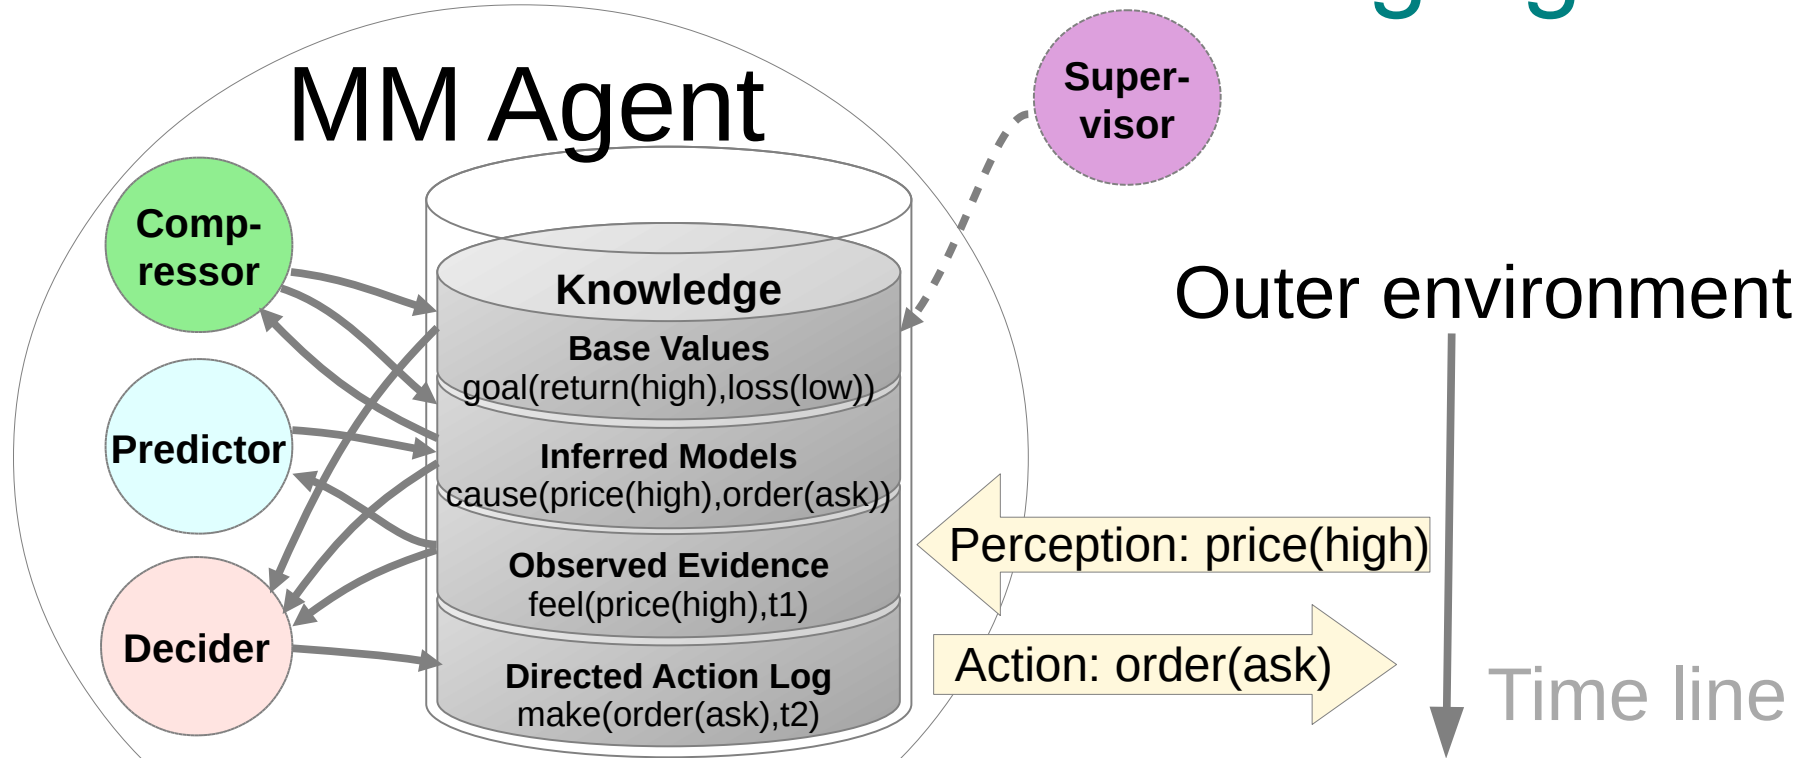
MM Agent

Super-visor

Comp-ressor

Predictor

Decider

Knowledge

Base Values
goal(return(high),loss(low))

Inferred Models
cause(price(high),order(ask))

Observed Evidence
feel(price(high),t1)

Directed Action Log
make(order(ask),t2)

Outer environment

Perception: price(high)

Action: order(ask)

Time line